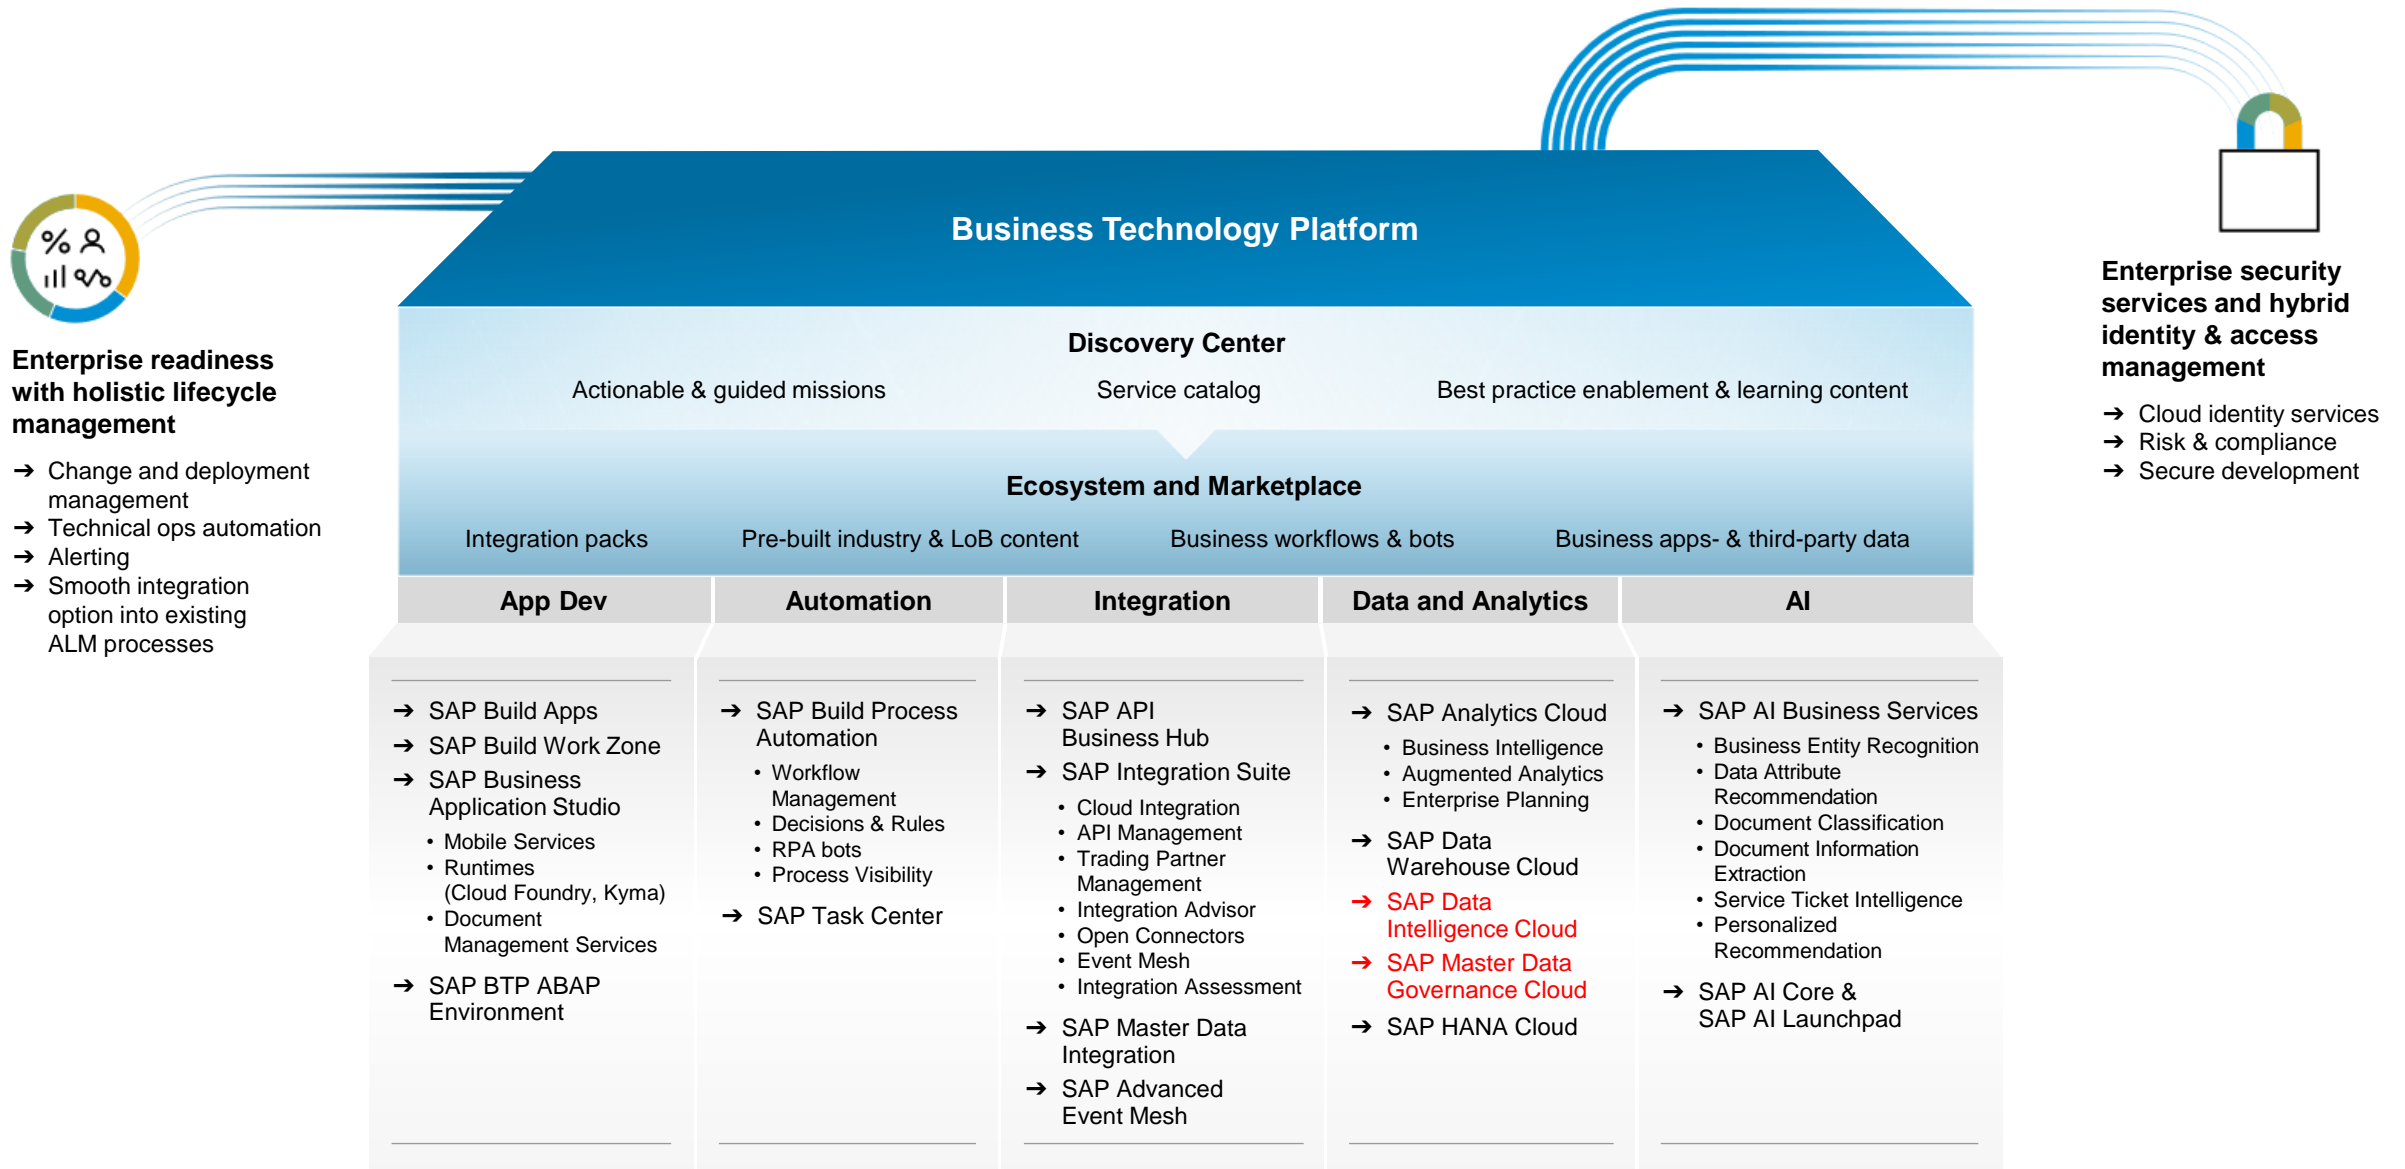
Enterprise readiness with holistic lifecycle management

→ Change and deployment management
→ Technical ops automation
→ Alerting
→ Smooth integration option into existing ALM processes

Business Technology Platform

Discovery Center

Actionable & guided missions

Service catalog

Best practice enablement & learning content

Ecosystem and Marketplace

Integration packs

Pre-built industry & LoB content

Business workflows & bots

Business apps- & third-party data

Enterprise security services and hybrid identity & access management

→ Cloud identity services
→ Risk & compliance
→ Secure development

| App Dev | Automation | Integration | Data and Analytics | AI |
|---|---|---|---|---|
| → SAP Build Apps<br>→ SAP Build Work Zone<br>→ SAP Business Application Studio<br>• Mobile Services<br>• Runtimes (Cloud Foundry, Kyma)<br>• Document Management Services<br>→ SAP BTP ABAP Environment | → SAP Build Process Automation<br>• Workflow Management<br>• Decisions & Rules<br>• RPA bots<br>• Process Visibility<br>→ SAP Task Center | → SAP API Business Hub<br>→ SAP Integration Suite<br>• Cloud Integration<br>• API Management<br>• Trading Partner Management<br>• Integration Advisor<br>• Open Connectors<br>• Event Mesh<br>• Integration Assessment<br>→ SAP Master Data Integration<br>→ SAP Advanced Event Mesh | → SAP Analytics Cloud<br>• Business Intelligence<br>• Augmented Analytics<br>• Enterprise Planning<br>→ SAP Data Warehouse Cloud<br>→ SAP Data Intelligence Cloud<br>→ SAP Master Data Governance Cloud<br>→ SAP HANA Cloud | → SAP AI Business Services<br>• Business Entity Recognition<br>• Data Attribute Recommendation<br>• Document Classification<br>• Document Information Extraction<br>• Service Ticket Intelligence<br>• Personalized Recommendation<br>→ SAP AI Core & SAP AI Launchpad |